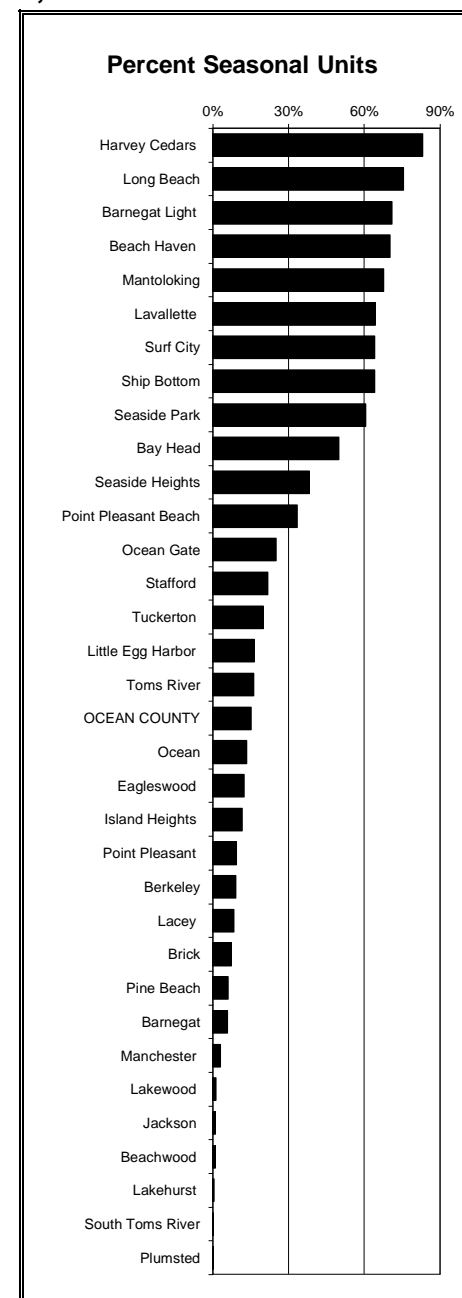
Percent Seasonal Units

0%
30%
60%
90%

Harvey Cedars
Long Beach
Barnegat Light
Beach Haven
Mantoloking
Lavallette
Surf City
Ship Bottom
Seaside Park
Bay Head
Seaside Heights
Point Pleasant Beach
Ocean Gate
Stafford
Tuckerton
Little Egg Harbor
Toms River
OCEAN COUNTY
Ocean
Eagleswood
Island Heights
Point Pleasant
Berkeley
Lacey
Brick
Pine Beach
Barnegat
Manchester
Lakewood
Jackson
Beachwood
Lakehurst
South Toms River
Plumsted